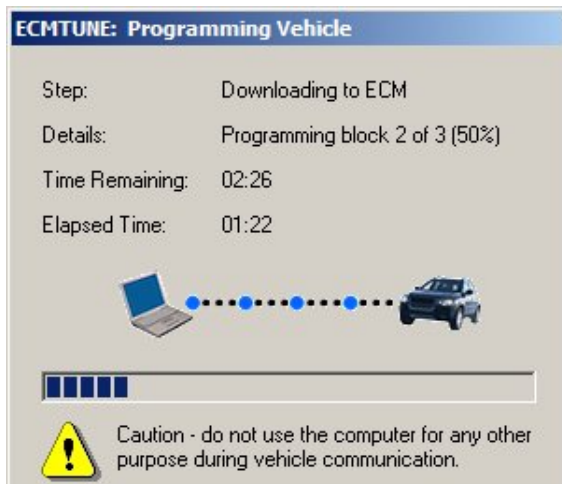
ECMTUNE: Programming Vehicle

Step: Downloading to ECM

Details: Programming block 2 of 3 (50%)

Time Remaining: 02:26

Elapsed Time: 01:22

Caution - do not use the computer for any other purpose during vehicle communication.